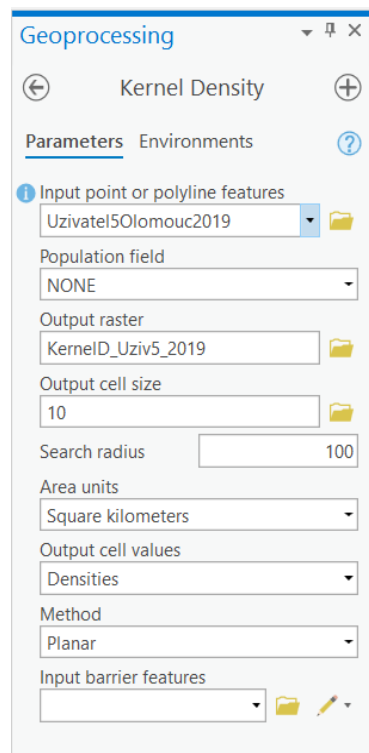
Geoprocessing

Kernel Density

Parameters Environments

Input point or polyline features
Uzivatel5Olomouc2019

Population field
NONE

Output raster
KernelD_Uziv5_2019

Output cell size
10

Search radius 100

Area units
Square kilometers

Output cell values
Densities

Method
Planar

Input barrier features